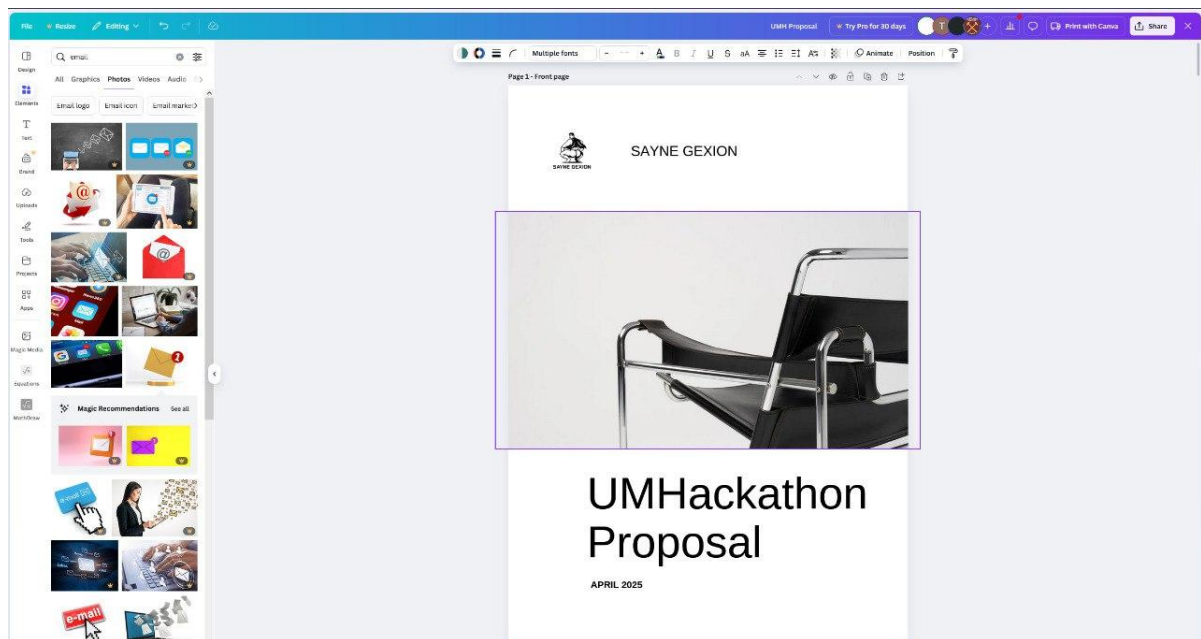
File Resize Editing

UMH Proposal Try Pro for 30 days T Print with Canva Share

Design
Elements
Text
Brand
Uploads
Tools
Projects
Apps
Magic Media
Equations
MathDraw

email

All Graphics Photos Videos Audio

Email logo Email icon Email marke

Magic Recommendations See all

e-mail

Multiple fonts Animate Position

Page 1 - Front page

SAYNE GEXION

SAYNE GEXION

UMHackathon Proposal

APRIL 2025